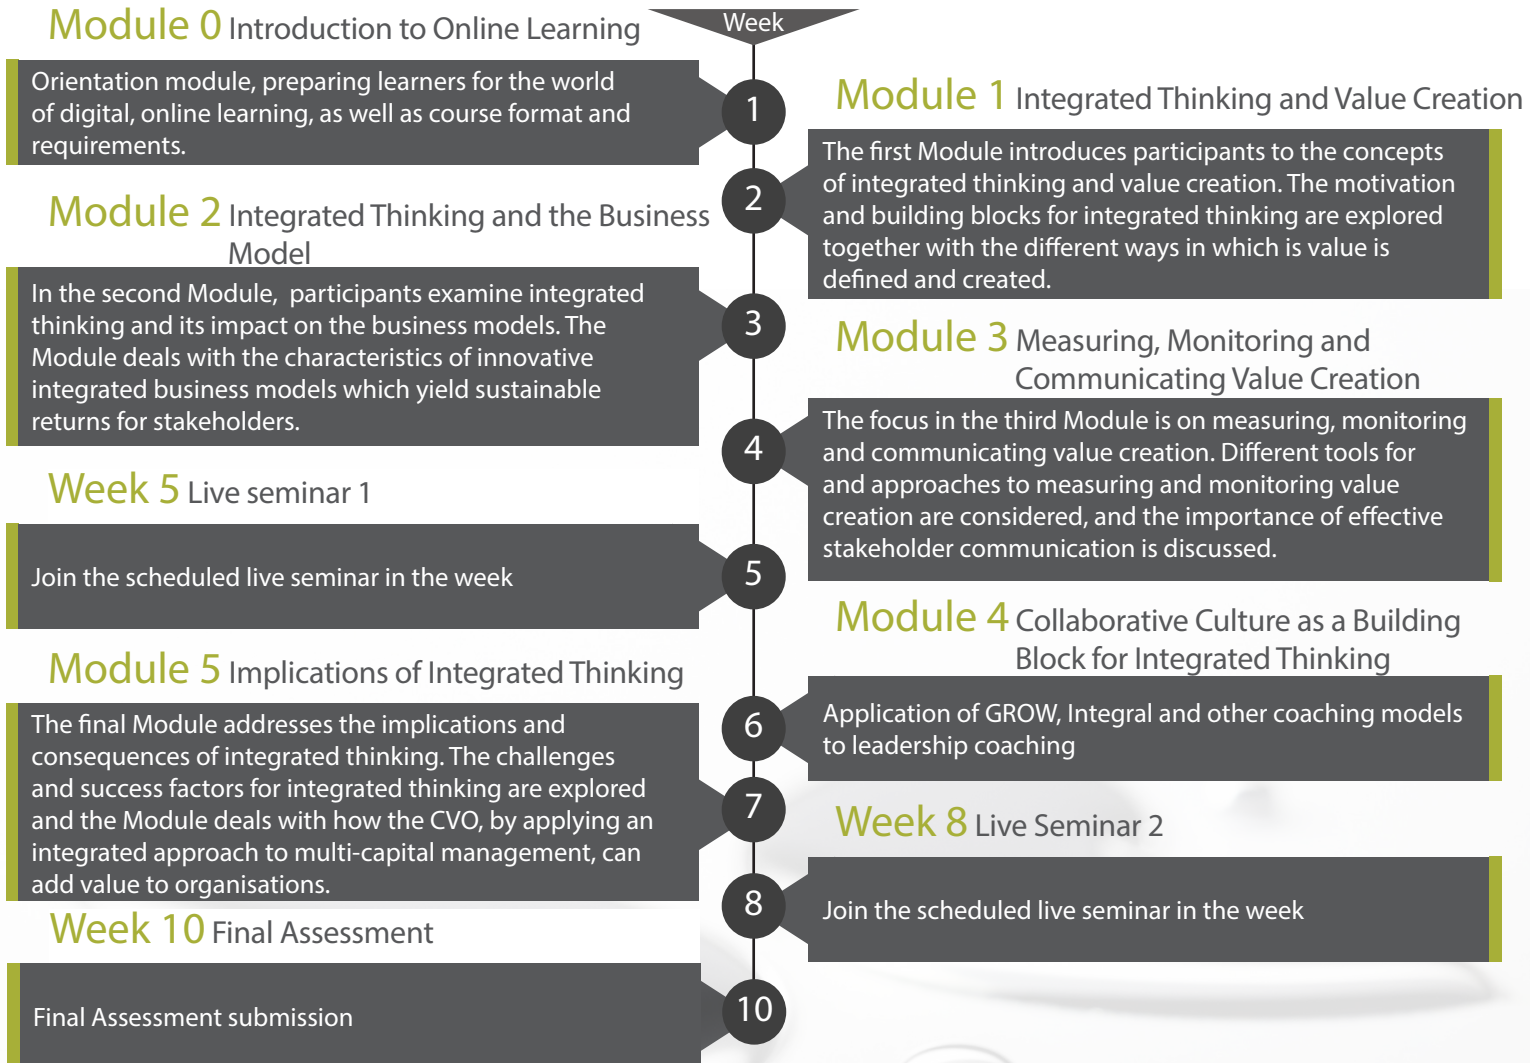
Module 0 Introduction to Online Learning

Week

Orientation module, preparing learners for the world of digital, online learning, as well as course format and requirements.

1

Module 1 Integrated Thinking and Value Creation

The first Module introduces participants to the concepts of integrated thinking and value creation. The motivation and building blocks for integrated thinking are explored together with the different ways in which is value is defined and created.

2

Module 2 Integrated Thinking and the Business Model

In the second Module, participants examine integrated thinking and its impact on the business models. The Module deals with the characteristics of innovative integrated business models which yield sustainable returns for stakeholders.

3

Module 3 Measuring, Monitoring and Communicating Value Creation

The focus in the third Module is on measuring, monitoring and communicating value creation. Different tools for and approaches to measuring and monitoring value creation are considered, and the importance of effective stakeholder communication is discussed.

4

Week 5 Live seminar 1

Join the scheduled live seminar in the week

5

Module 4 Collaborative Culture as a Building Block for Integrated Thinking

Application of GROW, Integral and other coaching models to leadership coaching

6

Module 5 Implications of Integrated Thinking

The final Module addresses the implications and consequences of integrated thinking. The challenges and success factors for integrated thinking are explored and the Module deals with how the CVO, by applying an integrated approach to multi-capital management, can add value to organisations.

7

Week 8 Live Seminar 2

Join the scheduled live seminar in the week

8

Week 10 Final Assessment

Final Assessment submission

10